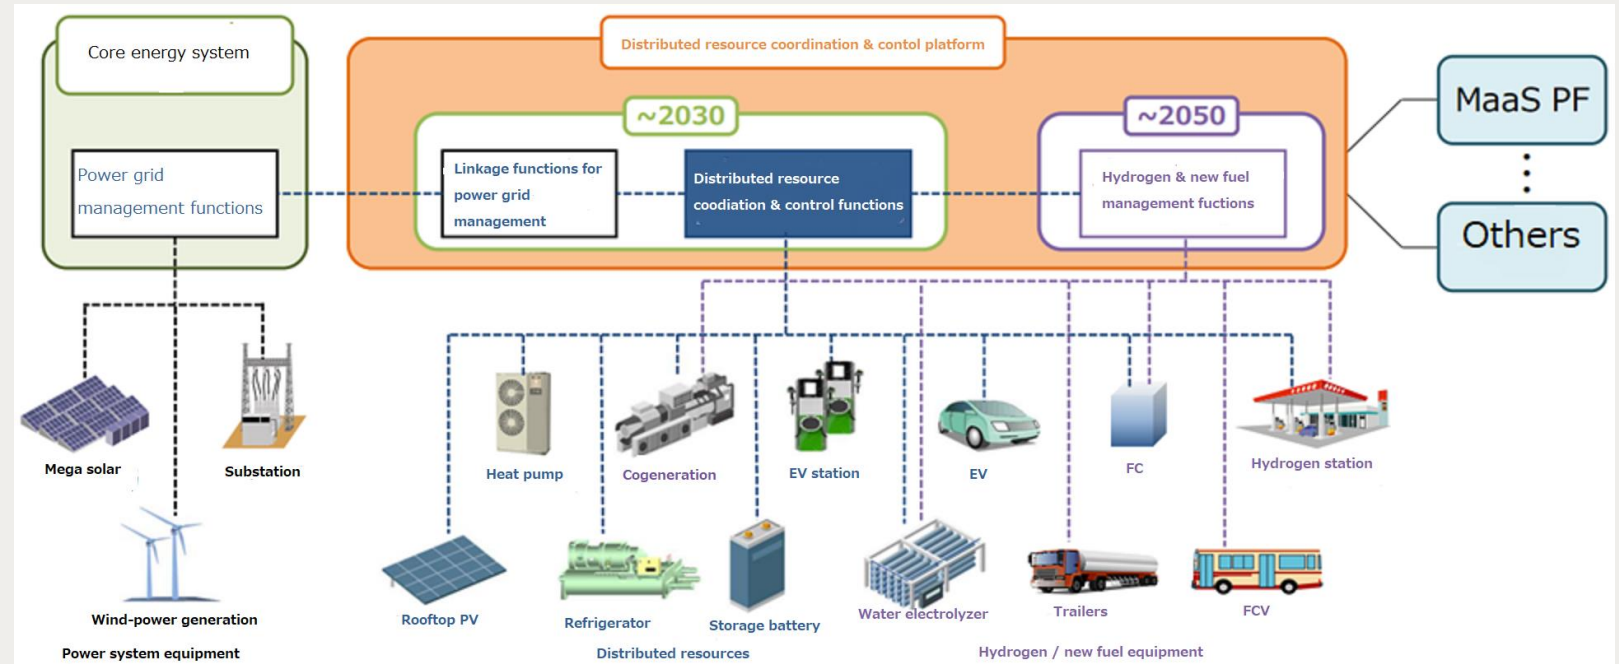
Core energy system

Power grid management functions

Distributed resource coordination & contol platform

~2030

Linkage functions for power grid management

Distributed resource coodiation & control functions

~2050

Hydrogen & new fuel management fuctions

MaaS PF

Others

Mega solar

Substation

Wind-power generation

Power system equipment

Heat pump

Cogeneration

EV station

EV

FC

Hydrogen station

Rooftop PV

Refrigerator

Storage battery

Water electrolyzer

Trailers

FCV

Distributed resources

Hydrogen / new fuel equipment